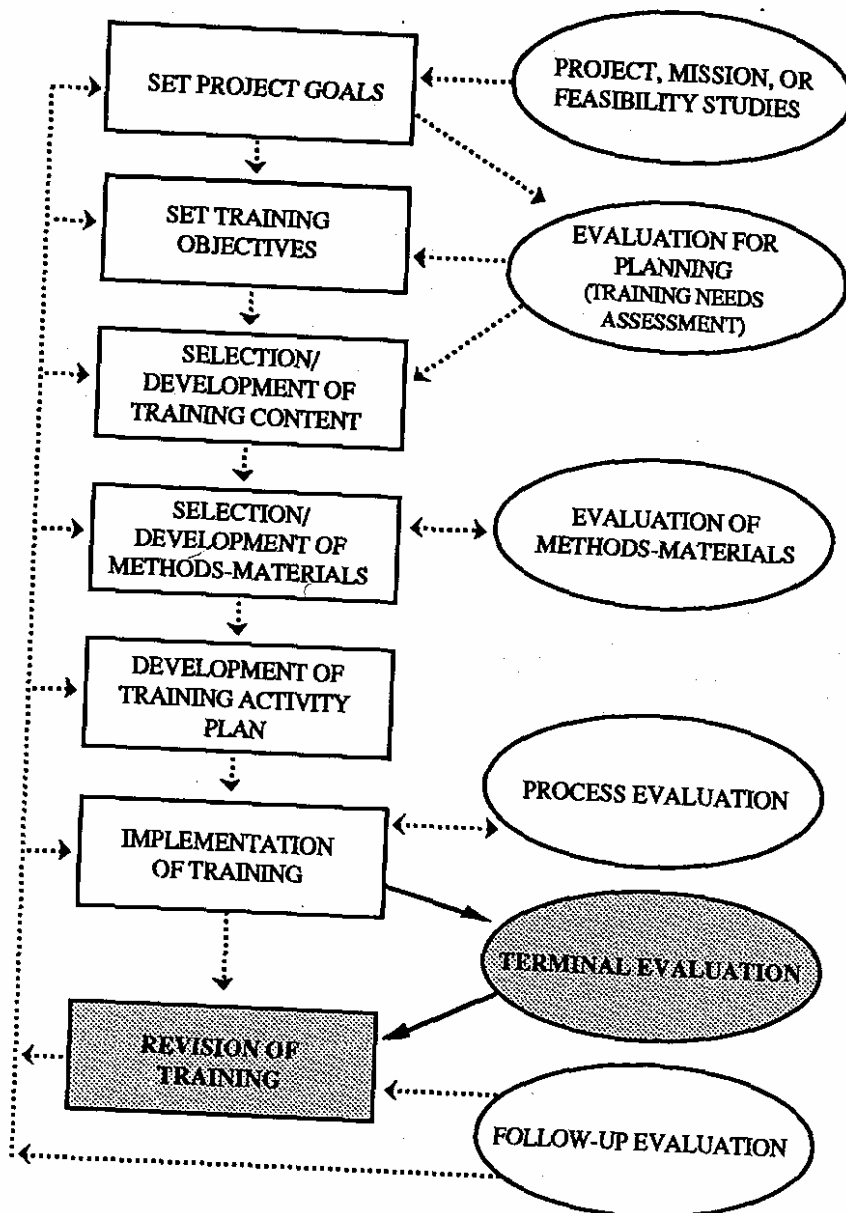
SET PROJECT GOALS

PROJECT, MISSION, OR FEASIBILITY STUDIES

SET TRAINING OBJECTIVES

EVALUATION FOR PLANNING (TRAINING NEEDS ASSESSMENT)

SELECTION/ DEVELOPMENT OF TRAINING CONTENT

SELECTION/ DEVELOPMENT OF METHODS-MATERIALS

EVALUATION OF METHODS-MATERIALS

DEVELOPMENT OF TRAINING ACTIVITY PLAN

PROCESS EVALUATION

IMPLEMENTATION OF TRAINING

TERMINAL EVALUATION

REVISION OF TRAINING

FOLLOW-UP EVALUATION